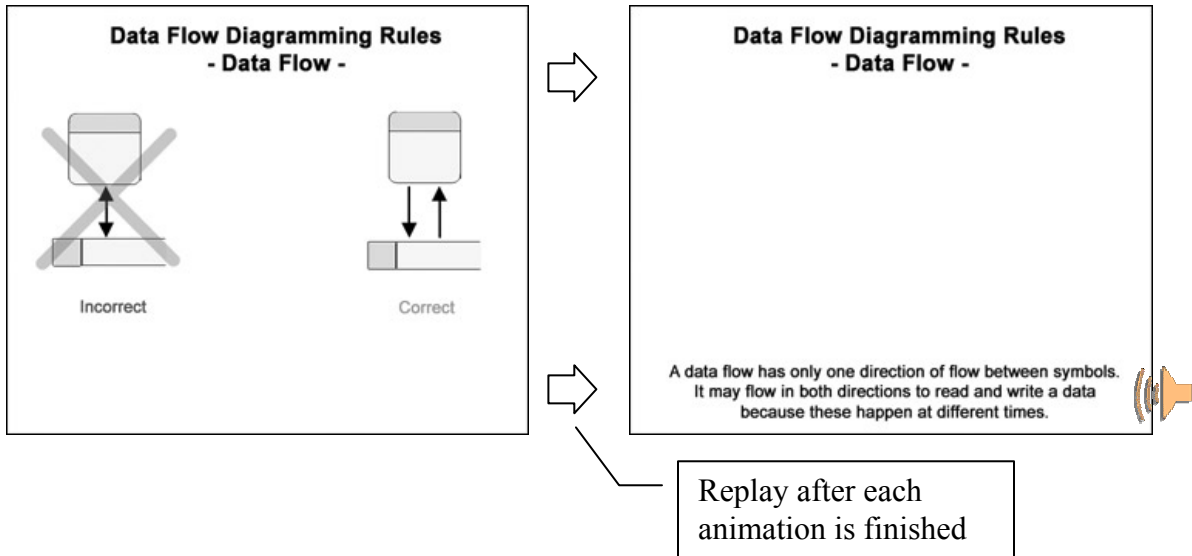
Data Flow Diagramming Rules
- Data Flow -

Incorrect

Correct

Data Flow Diagramming Rules
- Data Flow -

A data flow has only one direction of flow between symbols. It may flow in both directions to read and write a data because these happen at different times.

Replay after each animation is finished